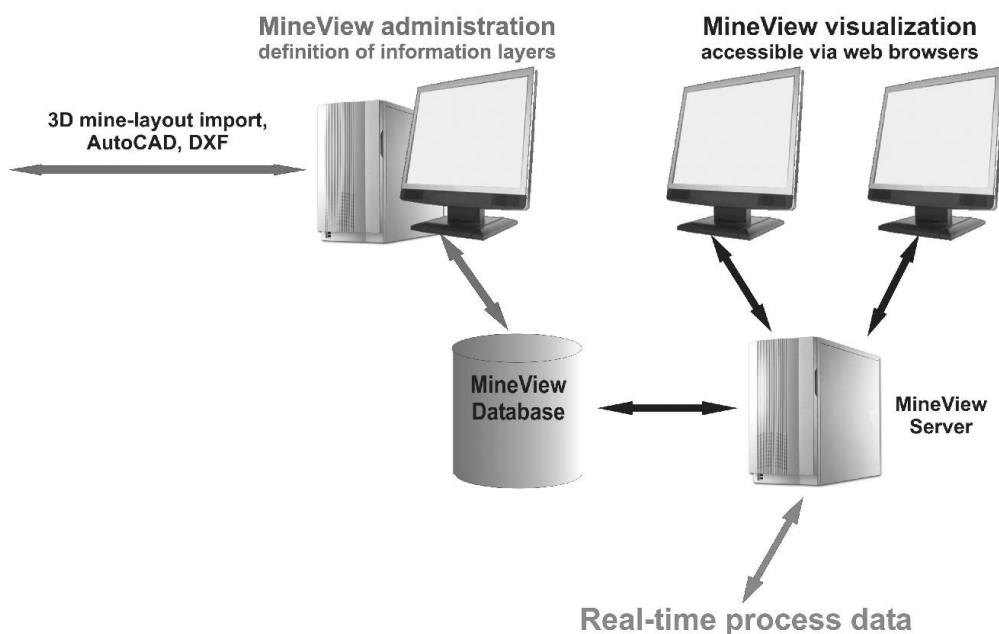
MineView administration
definition of information layers

MineView visualization
accessible via web browsers

3D mine-layout import,
AutoCAD, DXF

MineView
Database

MineView
Server

Real-time process data